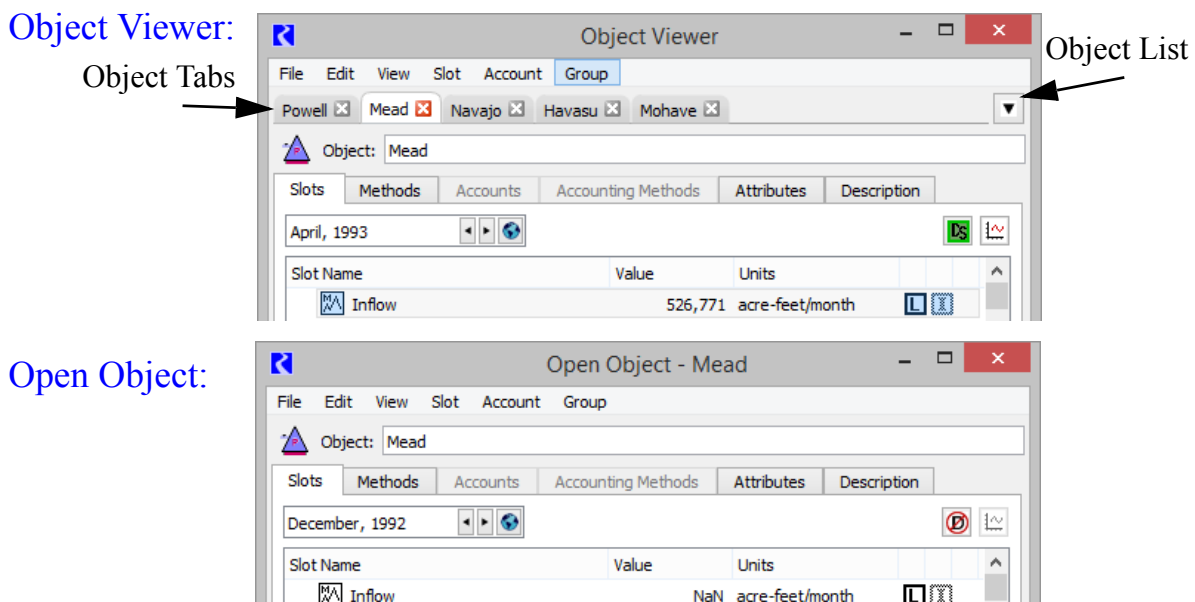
Object Viewer:

Object Tabs

Object Viewer

Object List

File Edit View Slot Account Group

Powell Mead Navajo Havasu Mohave

Object: Mead

Slots Methods Accounts Accounting Methods Attributes Description

April, 1993

| Slot Name | Value | Units |
|---|---|---|
| Inflow | 526,771 | acre-feet/month |

Open Object:

Open Object - Mead

File Edit View Slot Account Group

Object: Mead

Slots Methods Accounts Accounting Methods Attributes Description

December, 1992

| Slot Name | Value | Units |
|---|---|---|
| Inflow | NaN | acre-feet/month |